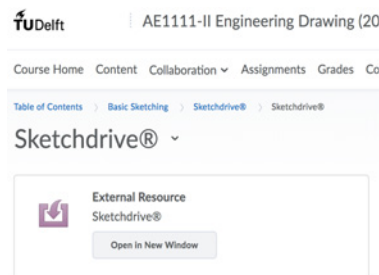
TUDelft

AE1111-II Engineering Drawing (20

Course Home Content Collaboration Assignments Grades Co

Table of Contents Basic Sketching Sketchdrive® Sketchdrive®

Sketchdrive®

External Resource
Sketchdrive®

Open in New Window